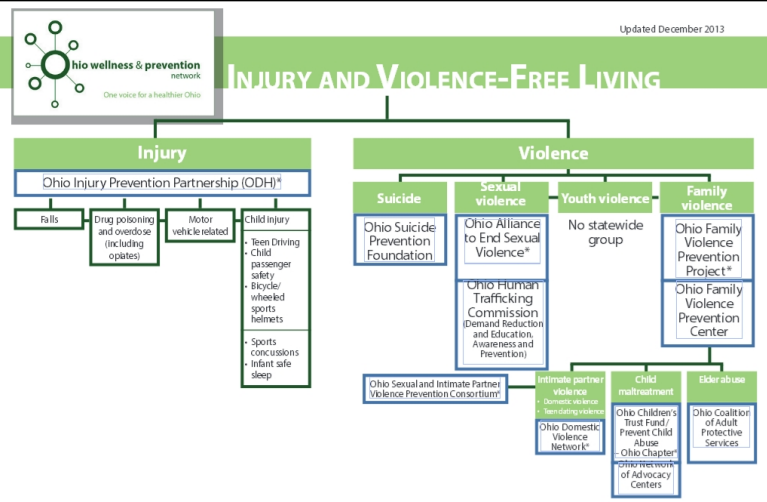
Ohio wellness & prevention network

One voice for a healthier Ohio

Updated December 2013

INJURY AND VIOLENCE-FREE LIVING

Injury

Ohio Injury Prevention Partnership (ODH)*

Falls

Drug poisoning and overdose (including opiates)

Motor vehicle related

Child injury

- Teen Driving
- Child passenger safety
- Bicycle/ wheeled sports helmets

- Sports concussions
- Infant safe sleep

Violence

Suicide

Ohio Suicide Prevention Foundation

Sexual violence

Ohio Alliance to End Sexual Violence*

Ohio Human Trafficking Commission (Demand Reduction and Education, Awareness and Prevention)

Youth violence

No statewide group

Family violence

Ohio Family Violence Prevention Project*

Ohio Family Violence Prevention Center

Ohio Sexual and Intimate Partner Violence Prevention Consortium*

Intimate partner violence
- Domestic violence
- Teen dating violence

Ohio Domestic Violence Network*

Child maltreatment

Ohio Children's Trust Fund / Prevent Child Abuse - Ohio Chapter*

Ohio Network of Advocacy Centers

Elder abuse

Ohio Coalition of Adult Protective Services